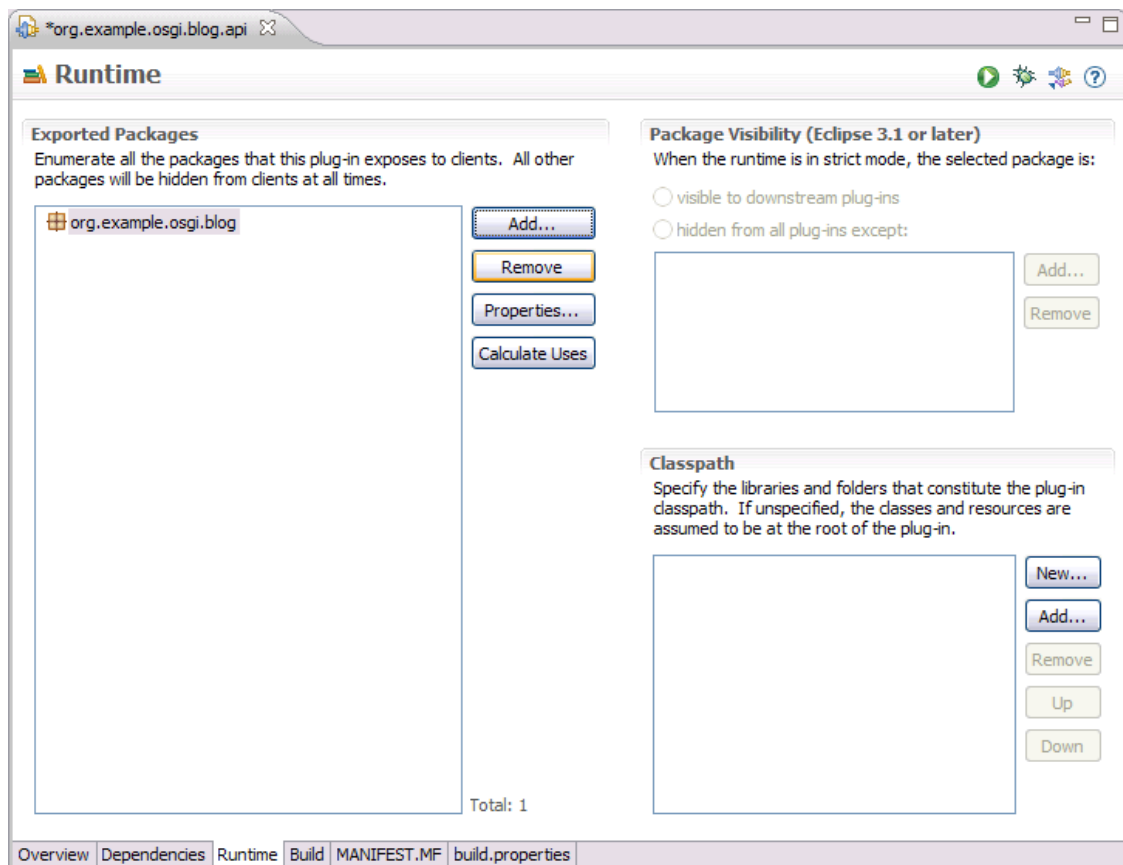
*org.example.osgi.blog.api

Runtime

Exported Packages
Enumerate all the packages that this plug-in exposes to clients. All other packages will be hidden from clients at all times.

org.example.osgi.blog

Add...
Remove
Properties...
Calculate Uses

Total: 1

Package Visibility (Eclipse 3.1 or later)
When the runtime is in strict mode, the selected package is:

visible to downstream plug-ins
hidden from all plug-ins except:

Add...
Remove

Classpath
Specify the libraries and folders that constitute the plug-in classpath. If unspecified, the classes and resources are assumed to be at the root of the plug-in.

New...
Add...
Remove
Up
Down

Overview | Dependencies | Runtime | Build | MANIFEST.MF | build.properties